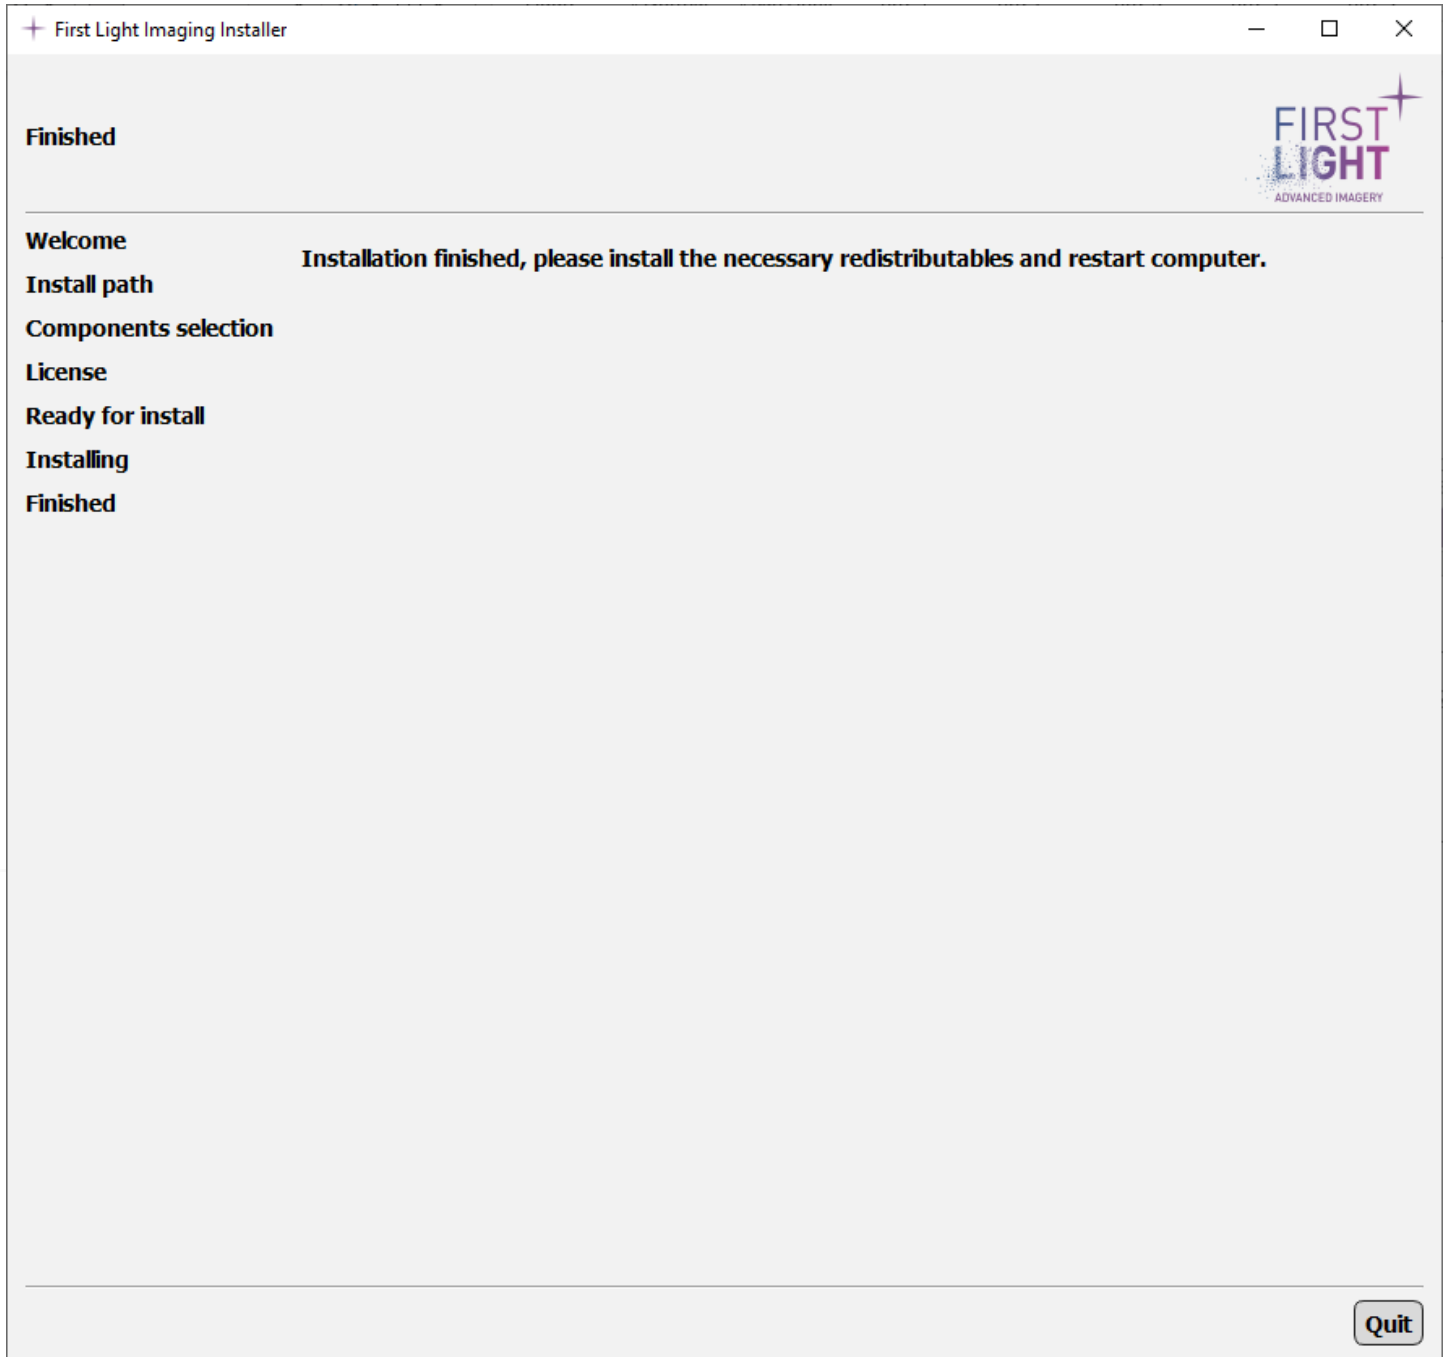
First Light Imaging Installer

Finished

FIRST LIGHT
ADVANCED IMAGERY

Welcome
Install path
Components selection
License
Ready for install
Installing
Finished

Installation finished, please install the necessary redistributables and restart computer.

Quit